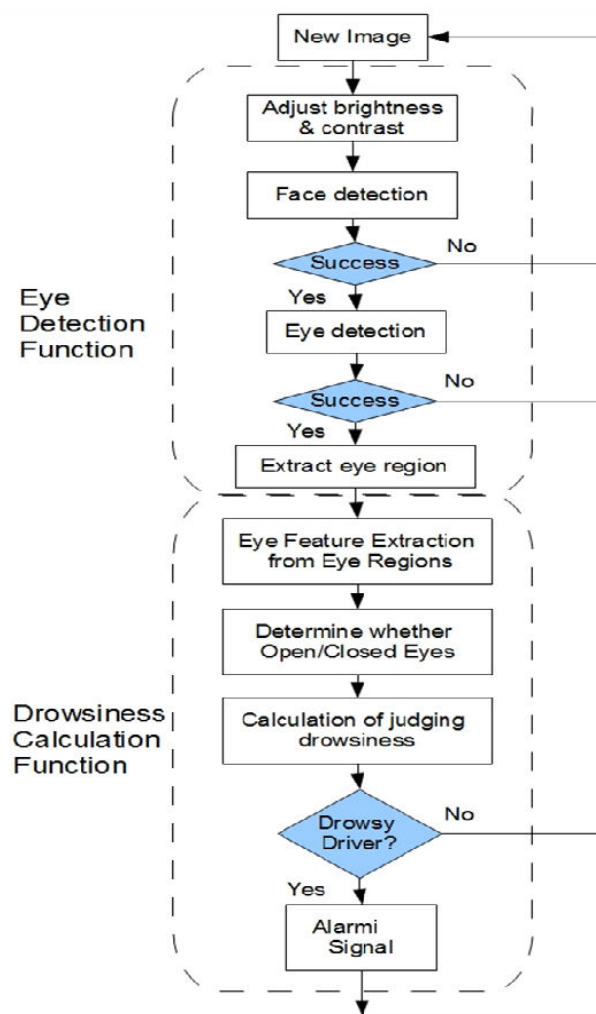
New Image

Eye Detection Function

Adjust brightness & contrast

Face detection

Success

No

Yes

Eye detection

Success

No

Yes

Extract eye region

Drowsiness Calculation Function

Eye Feature Extraction from Eye Regions

Determine whether Open/Closed Eyes

Calculation of judging drowsiness

Drowsy Driver?

No

Yes

Alarmi Signal